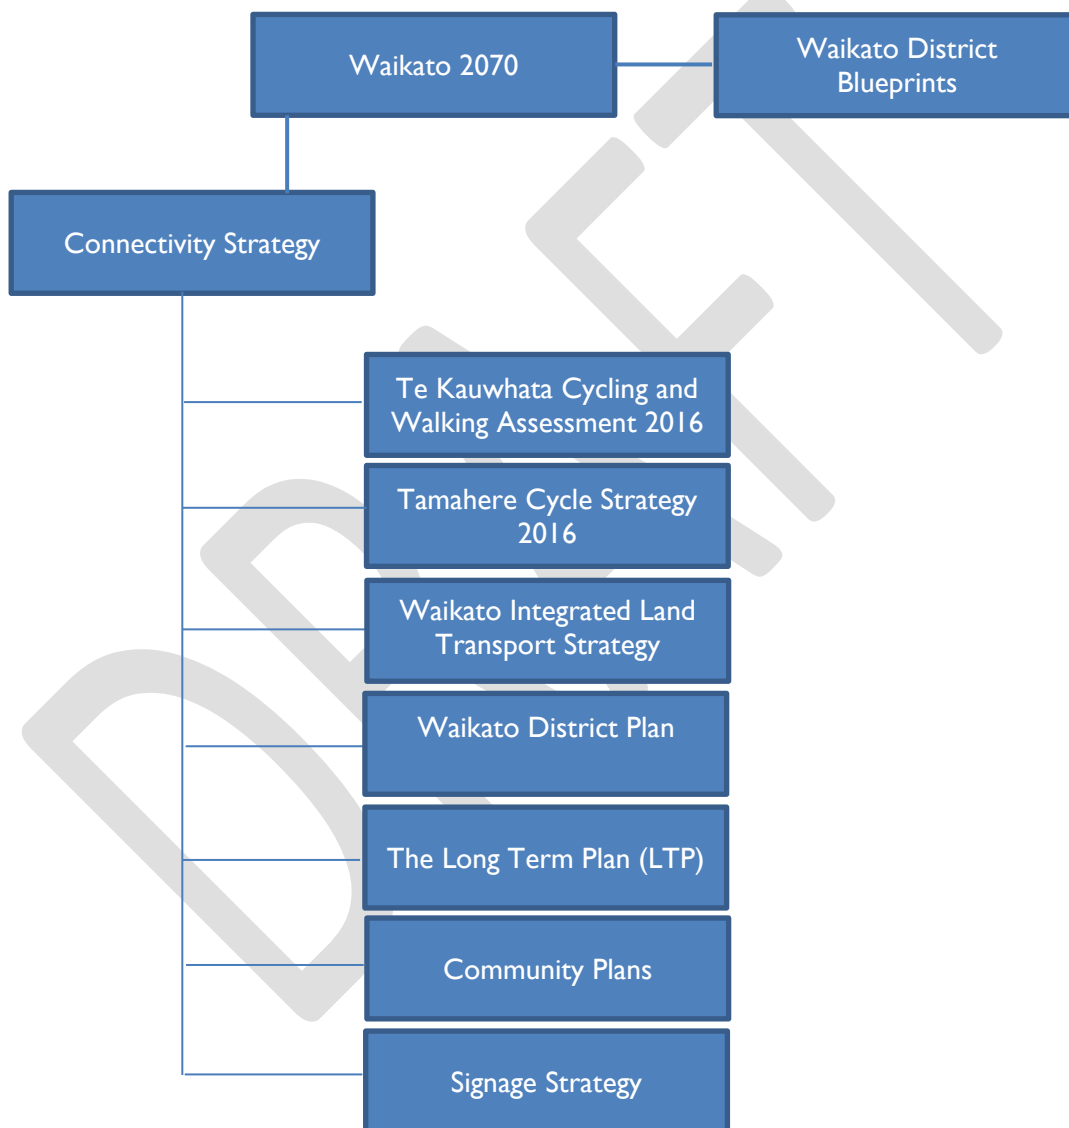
Waikato 2070

Waikato District Blueprints

Connectivity Strategy

Te Kauwhata Cycling and Walking Assessment 2016

Tamahere Cycle Strategy 2016

Waikato Integrated Land Transport Strategy

Waikato District Plan

The Long Term Plan (LTP)

Community Plans

Signage Strategy

DRAFT